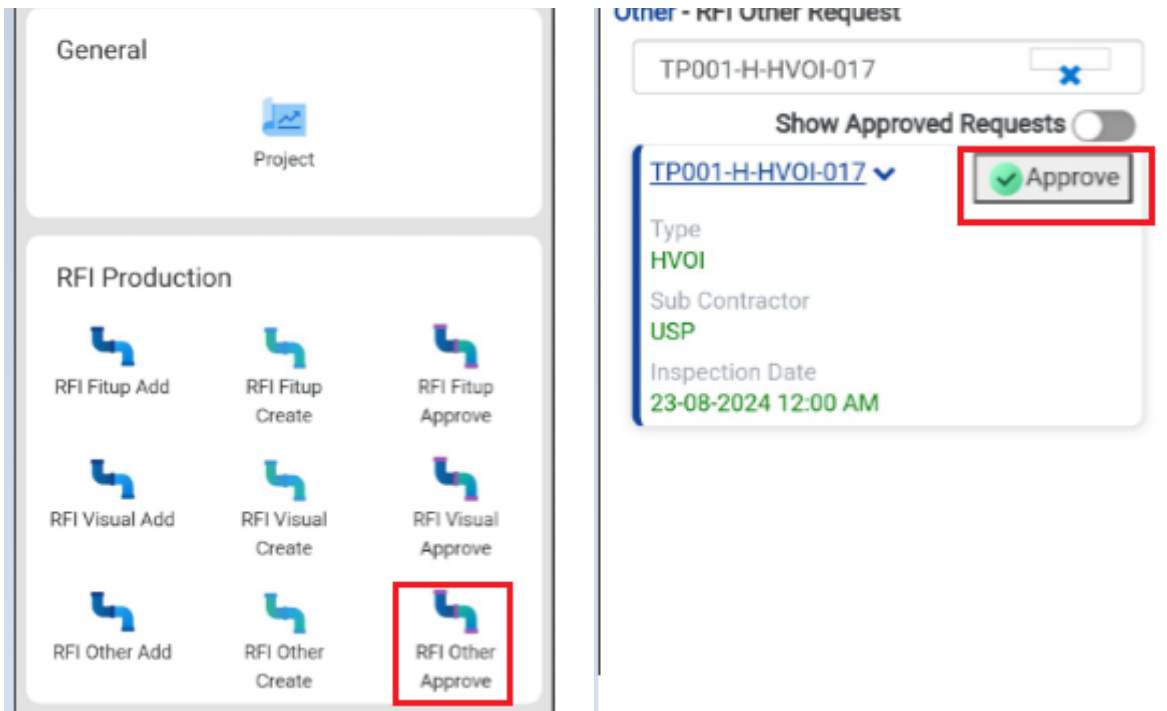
General

Project

RFI Production

RFI Fitup Add

RFI Fitup Create

RFI Fitup Approve

RFI Visual Add

RFI Visual Create

RFI Visual Approve

RFI Other Add

RFI Other Create

RFI Other Approve

Other - RFI Other Request

TP001-H-HVOI-017

Show Approved Requests

TP001-H-HVOI-017

Approve

Type
HVOI

Sub Contractor
USP

Inspection Date
23-08-2024 12:00 AM